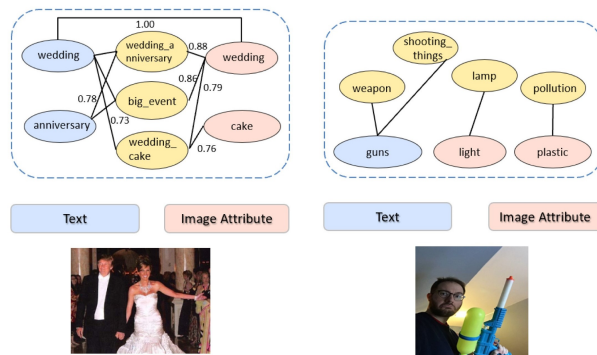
1.00

wedding

wedding_anniversary

0.88

wedding

0.78

0.86

big_event

0.79

anniversary

0.73

wedding_cake

cake

0.76

shooting_things

weapon

lamp

pollution

guns

light

plastic

Text

Image Attribute

Text

Image Attribute